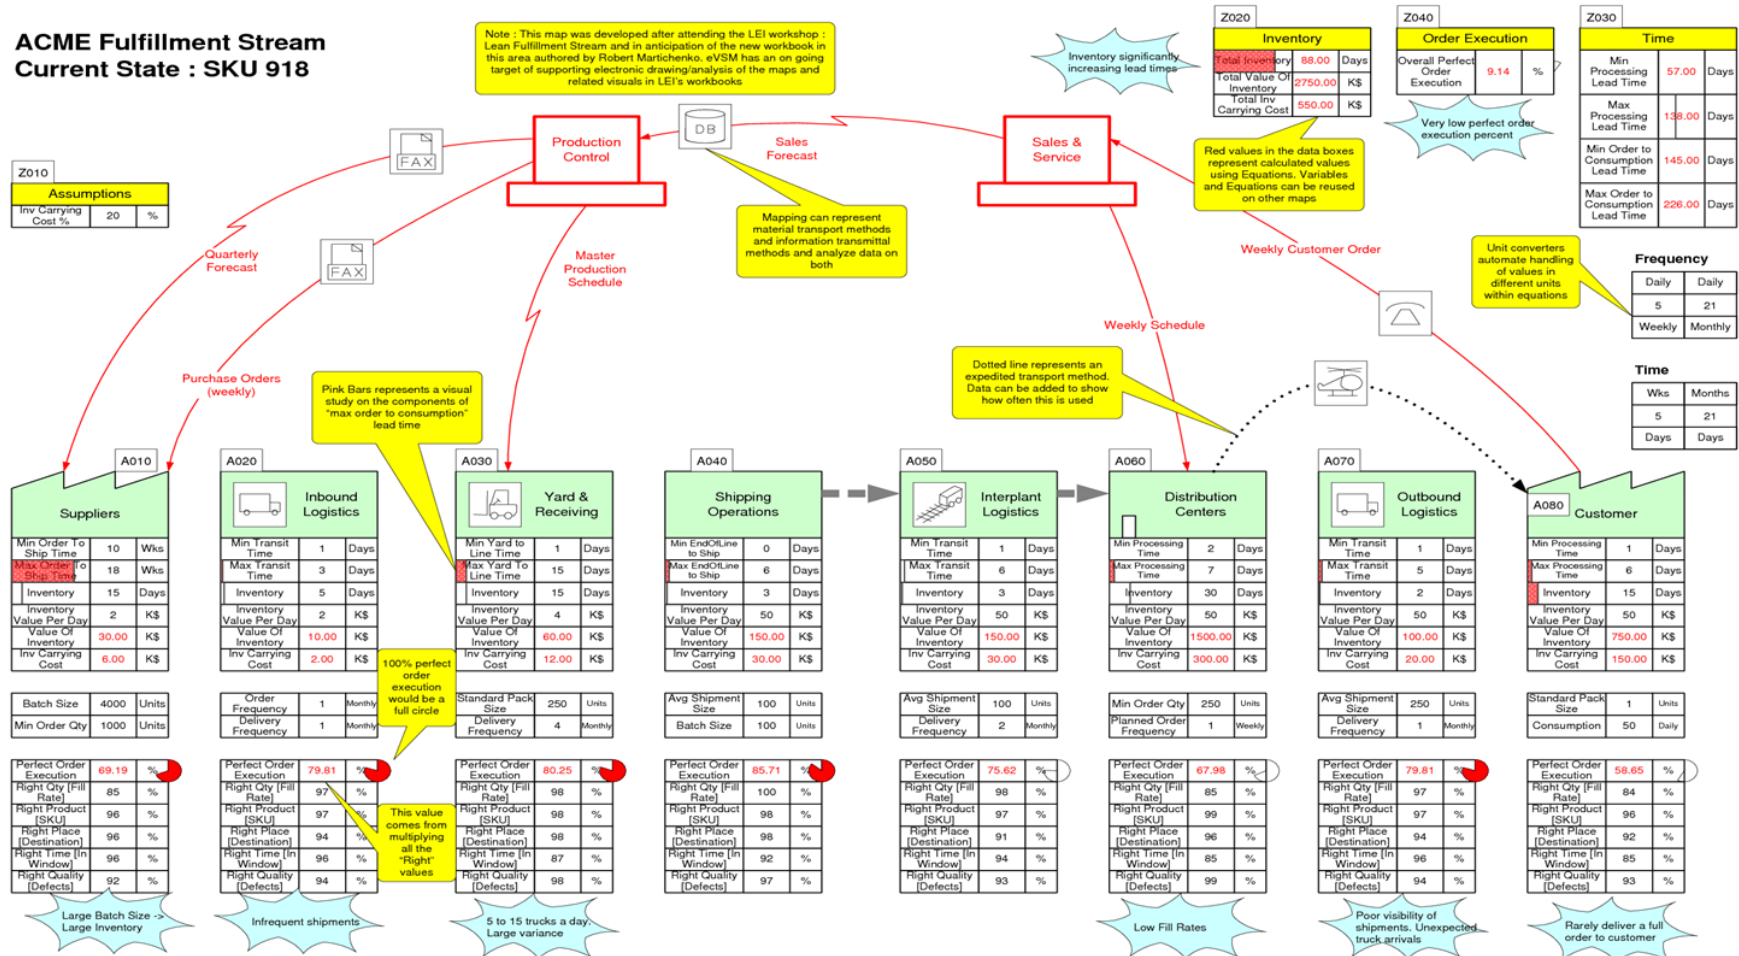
ACME Fulfillment Stream
Current State : SKU 918

Note : This map was developed after attending the LEI workshop : Lean Fulfillment Stream and in anticipation of the new workbook in this area authored by Robert Martichenko. eVSM has an on going target of supporting electronic drawing/analysis of the maps and related visuals in LEI's workbooks

Inventory significantly increasing lead times

Z020
| Inventory | | |
|---|---|---|
| Total Inventory | 88.00 | Days |
| Total Value Of Inventory | 2750.00 | K$ |
| Total Inv Carrying Cost | 550.00 | K$ |

Z040
| Order Execution | | |
|---|---|---|
| Overall Perfect Order Execution | 9.14 | % |

Very low perfect order execution percent

Z030
| Time | | |
|---|---|---|
| Min Processing Lead Time | 57.00 | Days |
| Max Processing Lead Time | 138.00 | Days |
| Min Order to Consumption Lead Time | 145.00 | Days |
| Max Order to Consumption Lead Time | 226.00 | Days |

Z010
| Assumptions | | |
|---|---|---|
| Inv Carrying Cost % | 20 | % |

FAX
FAX
DB

Production Control

Sales Forecast

Sales & Service

Red values in the data boxes represent calculated values using Equations. Variables and Equations can be reused on other maps

Mapping can represent material transport methods and information transmittal methods and analyze data on both

Quarterly Forecast

Master Production Schedule

Weekly Customer Order

Unit converters automate handling of values in different units within equations

Frequency
| Daily | Daily |
|---|---|
| 5 | 21 |
| Weekly | Monthly |

Time
| Wks | Months |
|---|---|
| 5 | 21 |
| Days | Days |

Weekly Schedule

Purchase Orders (weekly)

Pink Bars represents a visual study on the components of "max order to consumption" lead time

Dotted line represents an expedited transport method. Data can be added to show how often this is used

A010 Suppliers
| Min Order To Ship Time | 10 | Wks |
|---|---|---|
| Max Order To Ship Time | 18 | Wks |
| Inventory | 15 | Days |
| Inventory Value Per Day | 2 | K$ |
| Value Of Inventory | 30.00 | K$ |
| Inv Carrying Cost | 6.00 | K$ |

| Batch Size | 4000 | Units |
|---|---|---|
| Min Order Qty | 1000 | Units |

| Perfect Order Execution | 69.19 | % |
|---|---|---|
| Right Qty [Fill Rate] | 85 | % |
| Right Product [SKU] | 96 | % |
| Right Place [Destination] | 96 | % |
| Right Time [In Window] | 96 | % |
| Right Quality [Defects] | 92 | % |

Large Batch Size -> Large Inventory

A020 Inbound Logistics
| Min Transit Time | 1 | Days |
|---|---|---|
| Max Transit Time | 3 | Days |
| Inventory | 5 | Days |
| Inventory Value Per Day | 2 | K$ |
| Value Of Inventory | 10.00 | K$ |
| Inv Carrying Cost | 2.00 | K$ |

| Order Frequency | 1 | Monthly |
|---|---|---|
| Delivery Frequency | 1 | Monthly |

| Perfect Order Execution | 79.81 | % |
|---|---|---|
| Right Qty [Fill Rate] | 97 | % |
| Right Product [SKU] | 96 | % |
| Right Place [Destination] | 94 | % |
| Right Time [In Window] | 96 | % |
| Right Quality [Defects] | 94 | % |

100% perfect order execution would be a full circle

This value comes from multiplying all the "Right" values

Infrequent shipments

A030 Yard & Receiving
| Min Yard to Line Time | 1 | Days |
|---|---|---|
| Max Yard To Line Time | 15 | Days |
| Inventory | 15 | Days |
| Inventory Value Per Day | 4 | K$ |
| Value Of Inventory | 60.00 | K$ |
| Inv Carrying Cost | 12.00 | K$ |

| Standard Pack Size | 250 | Units |
|---|---|---|
| Delivery Frequency | 4 | Monthly |

| Perfect Order Execution | 80.25 | % |
|---|---|---|
| Right Qty [Fill Rate] | 98 | % |
| Right Product [SKU] | 98 | % |
| Right Place [Destination] | 98 | % |
| Right Time [In Window] | 87 | % |
| Right Quality [Defects] | 98 | % |

5 to 15 trucks a day. Large variance

A040 Shipping Operations
| Min EndOfLine to Ship | 0 | Days |
|---|---|---|
| Max EndOfLine to Ship | 6 | Days |
| Inventory | 3 | Days |
| Inventory Value Per Day | 50 | K$ |
| Value Of Inventory | 150.00 | K$ |
| Inv Carrying Cost | 30.00 | K$ |

| Avg Shipment Size | 100 | Units |
|---|---|---|
| Batch Size | 100 | Units |

| Perfect Order Execution | 85.71 | % |
|---|---|---|
| Right Qty [Fill Rate] | 100 | % |
| Right Product [SKU] | 98 | % |
| Right Place [Destination] | 98 | % |
| Right Time [In Window] | 92 | % |
| Right Quality [Defects] | 97 | % |

A050 Interplant Logistics
| Min Transit Time | 1 | Days |
|---|---|---|
| Max Transit Time | 6 | Days |
| Inventory | 3 | Days |
| Inventory Value Per Day | 50 | K$ |
| Value Of Inventory | 150.00 | K$ |
| Inv Carrying Cost | 30.00 | K$ |

| Avg Shipment Size | 100 | Units |
|---|---|---|
| Delivery Frequency | 2 | Monthly |

| Perfect Order Execution | 75.62 | % |
|---|---|---|
| Right Qty [Fill Rate] | 98 | % |
| Right Product [SKU] | 97 | % |
| Right Place [Destination] | 91 | % |
| Right Time [In Window] | 94 | % |
| Right Quality [Defects] | 93 | % |

A060 Distribution Centers
| Min Processing Time | 2 | Days |
|---|---|---|
| Max Processing Time | 7 | Days |
| Inventory | 30 | Days |
| Inventory Value Per Day | 50 | K$ |
| Value Of Inventory | 1500.00 | K$ |
| Inv Carrying Cost | 300.00 | K$ |

| Min Order Qty | 250 | Units |
|---|---|---|
| Planned Order Frequency | 1 | Weekly |

| Perfect Order Execution | 67.98 | % |
|---|---|---|
| Right Qty [Fill Rate] | 85 | % |
| Right Product [SKU] | 99 | % |
| Right Place [Destination] | 96 | % |
| Right Time [In Window] | 85 | % |
| Right Quality [Defects] | 99 | % |

Low Fill Rates

A070 Outbound Logistics
| Min Transit Time | 1 | Days |
|---|---|---|
| Max Transit Time | 5 | Days |
| Inventory | 2 | Days |
| Inventory Value Per Day | 50 | K$ |
| Value Of Inventory | 100.00 | K$ |
| Inv Carrying Cost | 20.00 | K$ |

| Avg Shipment Size | 250 | Units |
|---|---|---|
| Delivery Frequency | 1 | Monthly |

| Perfect Order Execution | 79.81 | % |
|---|---|---|
| Right Qty [Fill Rate] | 97 | % |
| Right Product [SKU] | 97 | % |
| Right Place [Destination] | 94 | % |
| Right Time [In Window] | 96 | % |
| Right Quality [Defects] | 94 | % |

Poor visibility of shipments. Unexpected truck arrivals

A080 Customer
| Min Processing Time | 1 | Days |
|---|---|---|
| Max Processing Time | 6 | Days |
| Inventory | 15 | Days |
| Inventory Value Per Day | 50 | K$ |
| Value Of Inventory | 750.00 | K$ |
| Inv Carrying Cost | 150.00 | K$ |

| Standard Pack Size | 1 | Units |
|---|---|---|
| Consumption | 50 | Daily |

| Perfect Order Execution | 58.65 | % |
|---|---|---|
| Right Qty [Fill Rate] | 84 | % |
| Right Product [SKU] | 96 | % |
| Right Place [Destination] | 92 | % |
| Right Time [In Window] | 85 | % |
| Right Quality [Defects] | 93 | % |

Rarely deliver a full order to customer